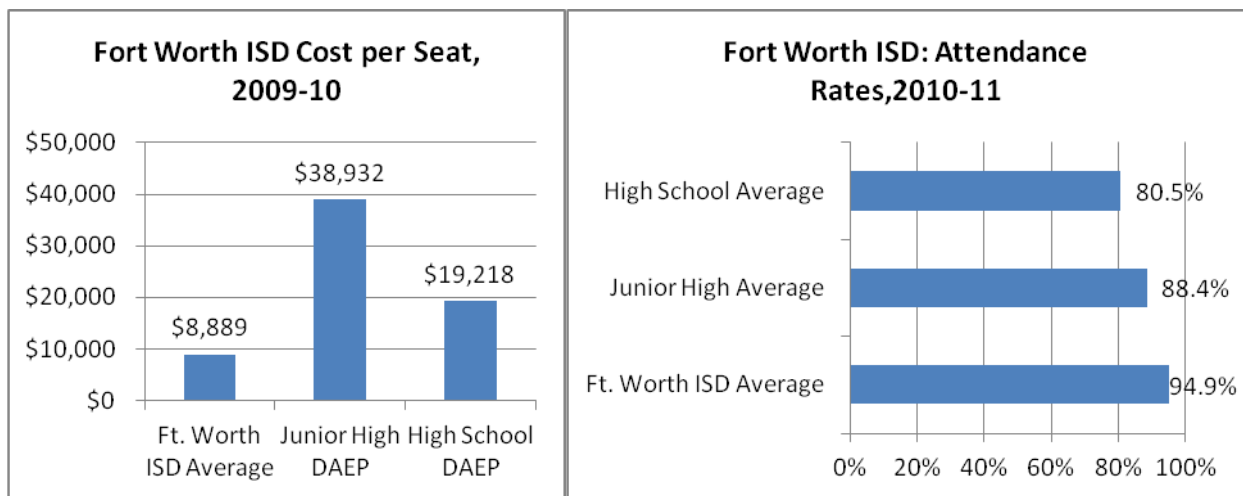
Fort Worth ISD Cost per Seat, 2009-10

$50,000
$40,000
$30,000
$20,000
$10,000
$0

$8,889
$38,932
$19,218

Ft. Worth ISD Average
Junior High DAEP
High School DAEP

Fort Worth ISD: Attendance Rates,2010-11

High School Average
Junior High Average
Ft. Worth ISD Average

80.5%
88.4%
94.9%

0%
20%
40%
60%
80%
100%